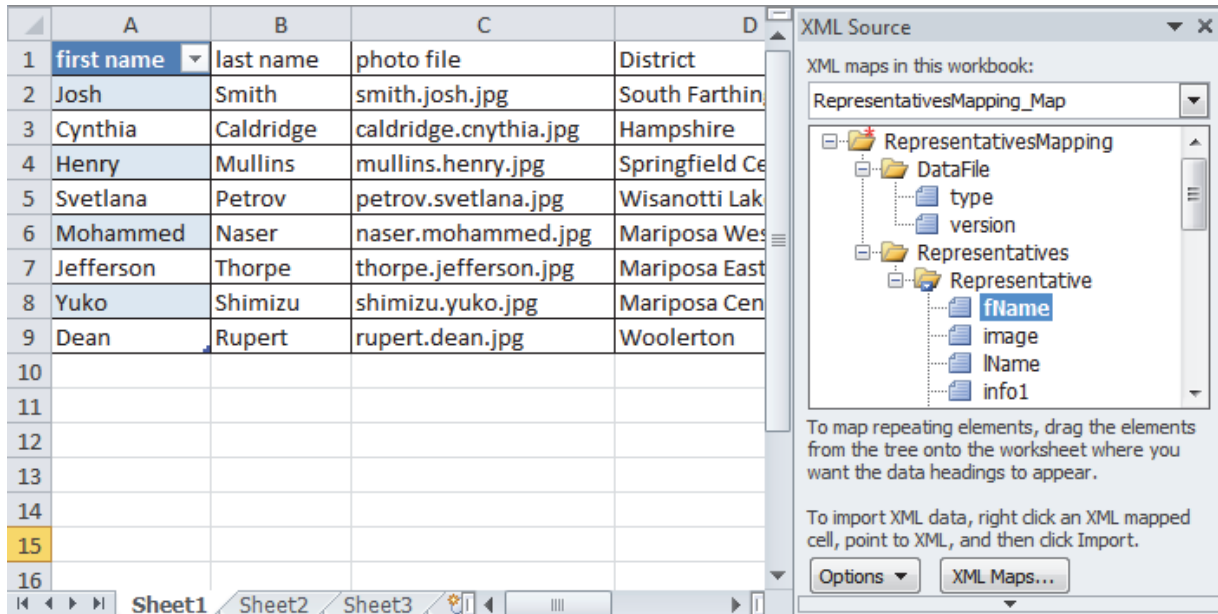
| | A | B | C | D |
|---|---|---|---|---|
| 1 | first name | last name | photo file | District |
| 2 | Josh | Smith | smith.josh.jpg | South Farthin |
| 3 | Cynthia | Caldridge | caldridge.cnythia.jpg | Hampshire |
| 4 | Henry | Mullins | mullins.henry.jpg | Springfield Ce |
| 5 | Svetlana | Petrov | petrov.svetlana.jpg | Wisanotti Lak |
| 6 | Mohammed | Naser | naser.mohammed.jpg | Mariposa Wes |
| 7 | Jefferson | Thorpe | thorpe.jefferson.jpg | Mariposa East |
| 8 | Yuko | Shimizu | shimizu.yuko.jpg | Mariposa Cen |
| 9 | Dean | Rupert | rupert.dean.jpg | Woolerton |
| 10 | | | | |
| 11 | | | | |
| 12 | | | | |
| 13 | | | | |
| 14 | | | | |
| 15 | | | | |
| 16 | | | | |

Sheet1 Sheet2 Sheet3

XML Source

XML maps in this workbook:

RepresentativesMapping_Map

RepresentativesMapping
DataFile
type
version
Representatives
Representative
fName
image
lName
info1

To map repeating elements, drag the elements from the tree onto the worksheet where you want the data headings to appear.

To import XML data, right click an XML mapped cell, point to XML, and then click Import.

Options
XML Maps...